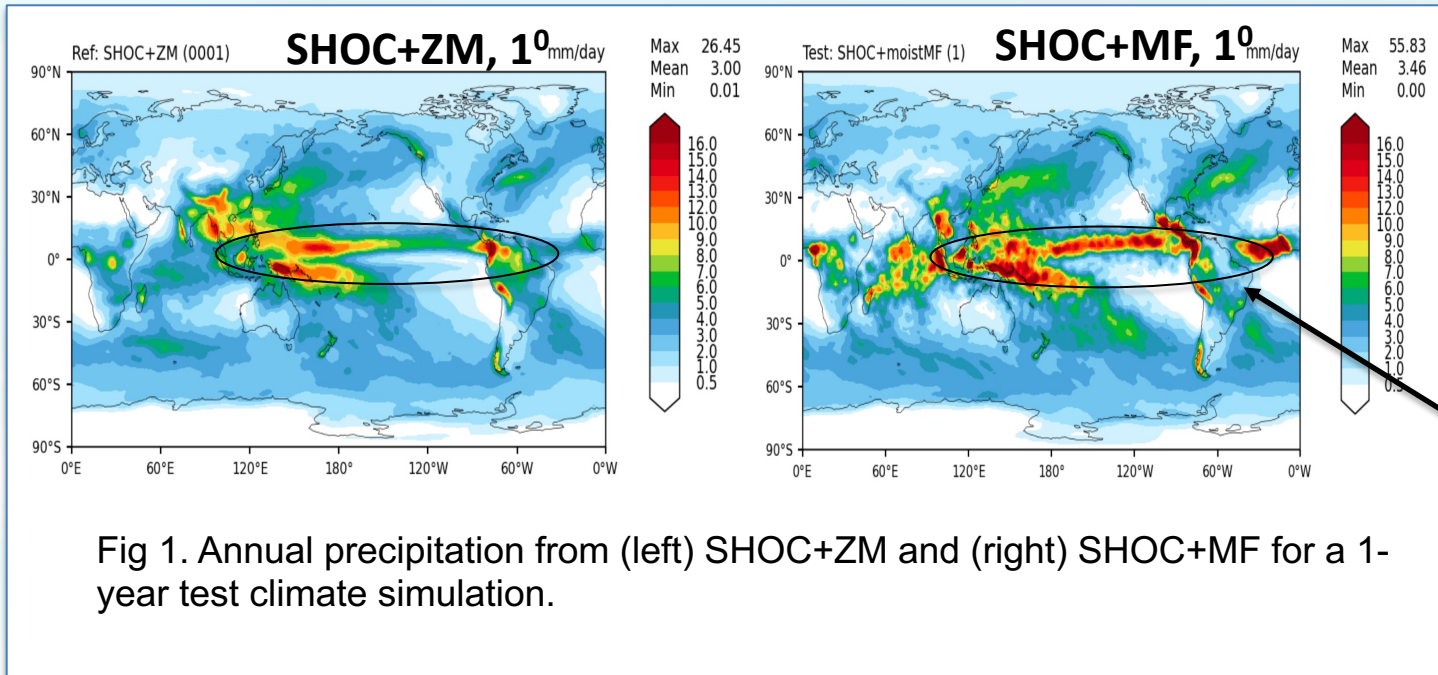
Ref: SHOC+ZM (0001)

SHOC+ZM, $1^0$

mm/day

Max 26.45
Mean 3.00
Min 0.01

90°N
60°N
30°N
0°
30°S
60°S
90°S

0°E 60°E 120°E 180° 120°W 60°W 0°W

16.0
15.0
14.0
13.0
12.0
10.0
9.0
8.0
7.0
6.0
5.0
4.0
3.0
2.0
1.0
0.5

Test: SHOC+moistMF (1)

SHOC+MF, $1^0$

mm/day

Max 55.83
Mean 3.46
Min 0.00

90°N
60°N
30°N
0°
30°S
60°S
90°S

0°E 60°E 120°E 180° 120°W 60°W 0°W

16.0
15.0
14.0
13.0
12.0
10.0
9.0
8.0
7.0
6.0
5.0
4.0
3.0
2.0
1.0
0.5

Fig 1. Annual precipitation from (left) SHOC+ZM and (right) SHOC+MF for a 1-year test climate simulation.